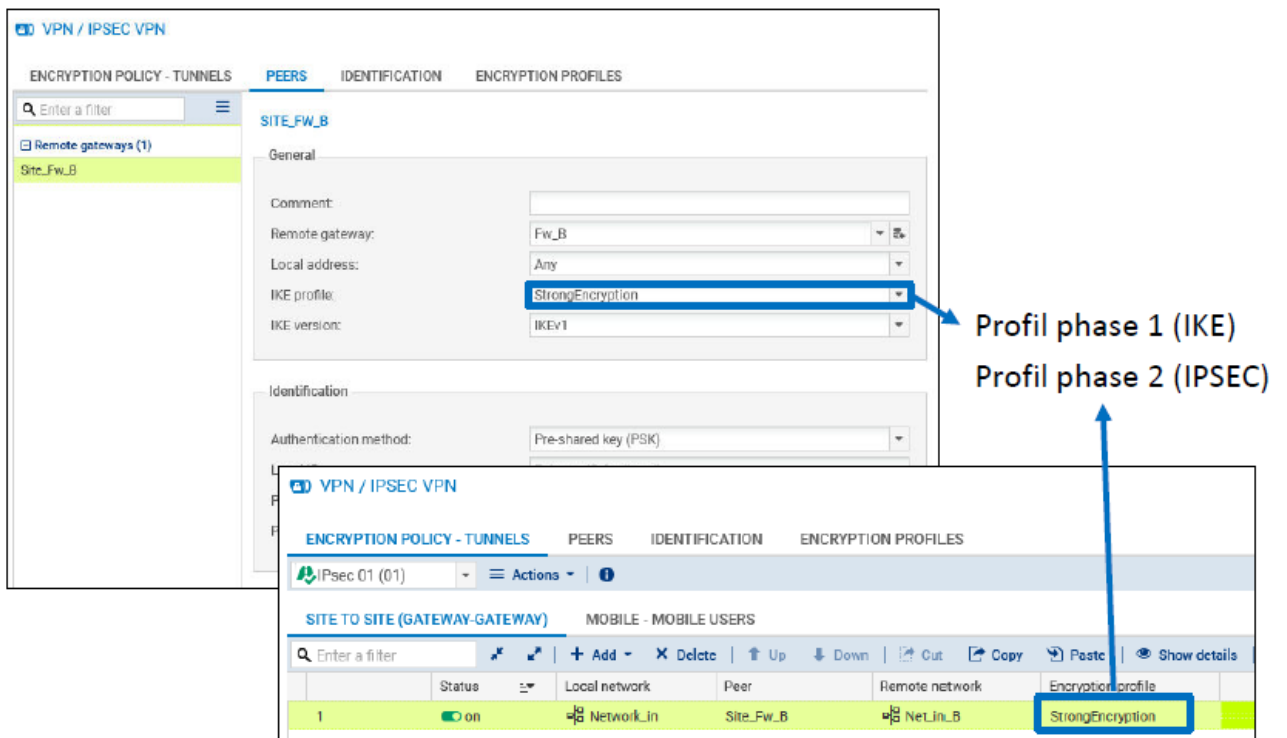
VPN / IPSEC VPN

ENCRYPTION POLICY - TUNNELS PEERS IDENTIFICATION ENCRYPTION PROFILES

Enter a filter

Remote gateways (1)

Site_Fw_B

SITE_FW_B

General

Comment:

Remote gateway: Fw_B

Local address: Any

IKE profile: StrongEncryption

IKE version: IKEv1

Identification

Authentication method: Pre-shared key (PSK)

Profil phase 1 (IKE)

Profil phase 2 (IPSEC)

VPN / IPSEC VPN

ENCRYPTION POLICY - TUNNELS PEERS IDENTIFICATION ENCRYPTION PROFILES

IPsec 01 (01) Actions

SITE TO SITE (GATEWAY-GATEWAY) MOBILE - MOBILE USERS

Enter a filter + Add Delete Up Down Cut Copy Paste Show details

| | Status | | Local network | Peer | Remote network | Encryption profile |
|---|---|---|---|---|---|---|
| 1 | on | | Network_in | Site_Fw_B | Net_in_B | StrongEncryption |